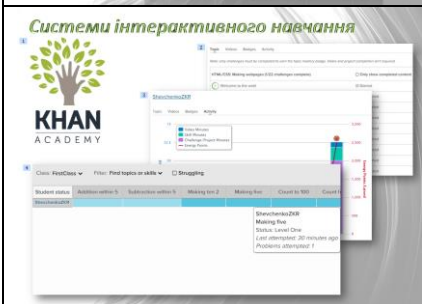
Системи інтерактивного навчання

1

KHAN
ACADEMY

2

Tasks Videos Badges Activity

HTML/CSS: Making webpages (CS challenges complete)

Welcome to the walk

3

ShevchenkoZKR

Tasks Videos Badges Activity

Video Minutes
Skill Minutes
Challenge Project Minutes
Energy Points

4

Class: FirstClass Filter: Find topics or skills Struggling

| Student status | Addition within 5 | Subtraction within 5 | Making ten 2 | Making five | Count to 100 | Count t |
|---|---|---|---|---|---|---|
| ShevchenkoZKR | | | | | | |

ShevchenkoZKR
Making five
Status: Level One
Last attempted: 30 minutes ago
Problems attempted: 1